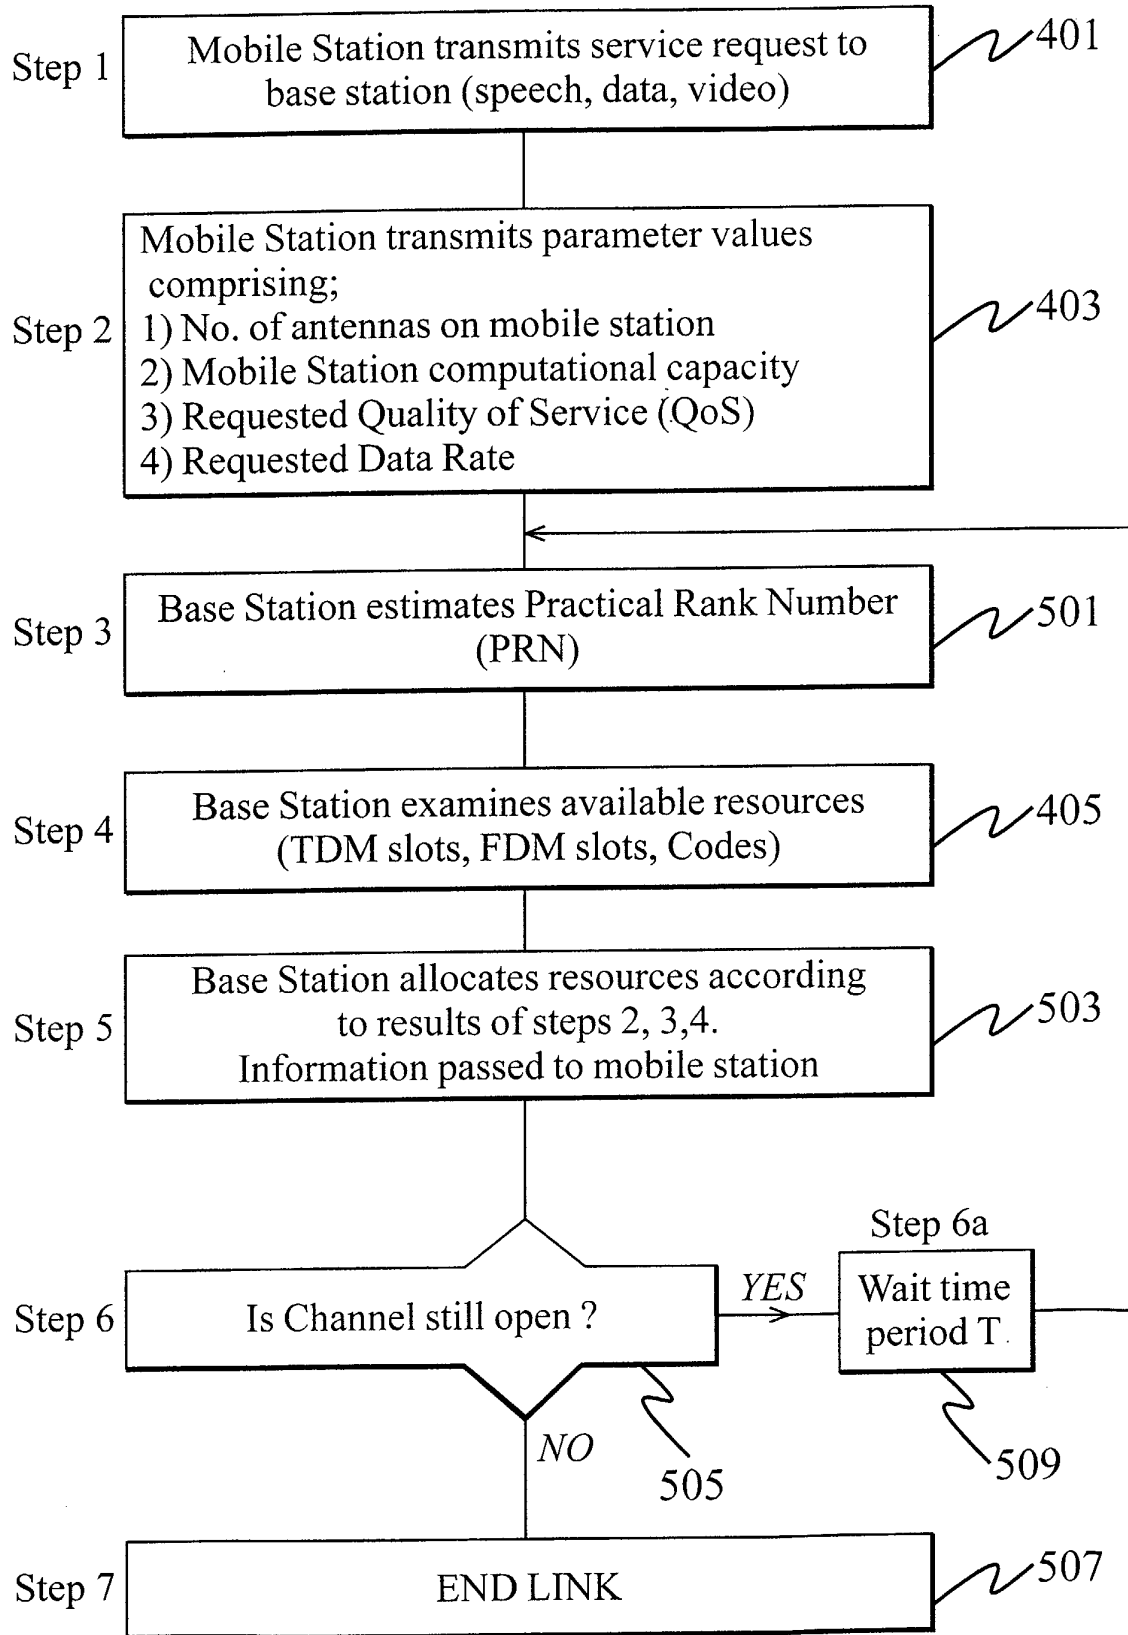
Step 1
Mobile Station transmits service request to base station (speech, data, video)
401

Step 2
Mobile Station transmits parameter values comprising;
1) No. of antennas on mobile station
2) Mobile Station computational capacity
3) Requested Quality of Service (QoS)
4) Requested Data Rate
403

Step 3
Base Station estimates Practical Rank Number (PRN)
501

Step 4
Base Station examines available resources (TDM slots, FDM slots, Codes)
405

Step 5
Base Station allocates resources according to results of steps 2, 3,4.
Information passed to mobile station
503

Step 6
Is Channel still open ?
YES
Step 6a
Wait time period T
505
509
NO

Step 7
END LINK
507